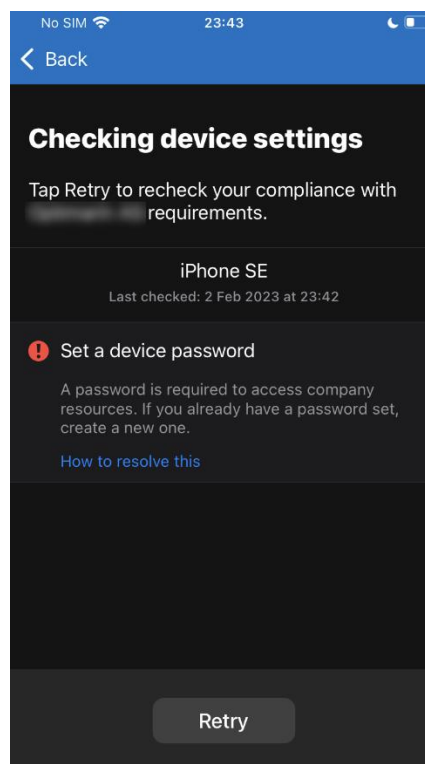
No SIM 23:43

Back

Checking device settings

Tap Retry to recheck your compliance with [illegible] requirements.

iPhone SE

Last checked: 2 Feb 2023 at 23:42

Set a device password

A password is required to access company resources. If you already have a password set, create a new one.

How to resolve this

Retry